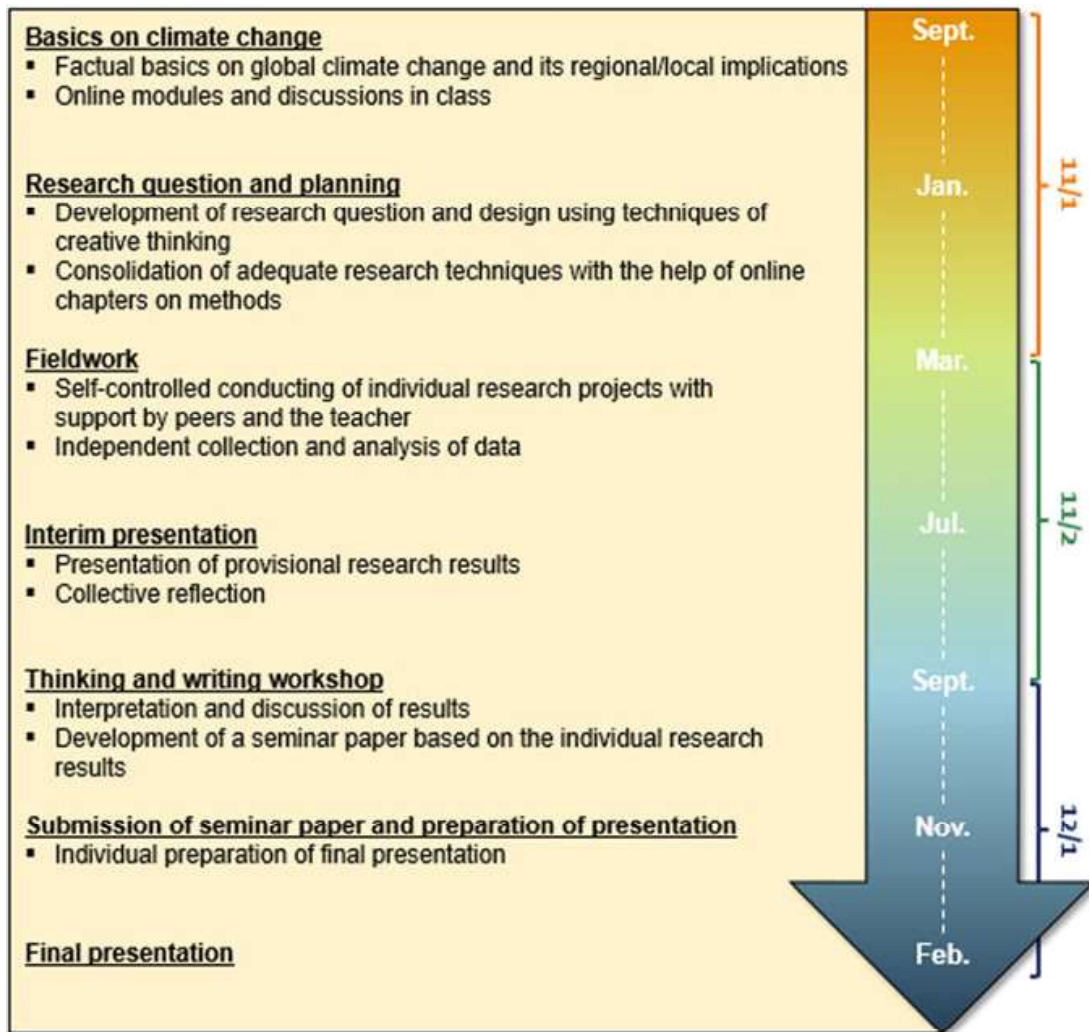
Basics on climate change
- Factual basics on global climate change and its regional/local implications
- Online modules and discussions in class

Research question and planning
- Development of research question and design using techniques of creative thinking
- Consolidation of adequate research techniques with the help of online chapters on methods

Fieldwork
- Self-controlled conducting of individual research projects with support by peers and the teacher
- Independent collection and analysis of data

Interim presentation
- Presentation of provisional research results
- Collective reflection

Thinking and writing workshop
- Interpretation and discussion of results
- Development of a seminar paper based on the individual research results

Submission of seminar paper and preparation of presentation
- Individual preparation of final presentation

Final presentation

Sept.
Jan.
Mar.
Jul.
Sept.
Nov.
Feb.

11/1
11/2
12/1